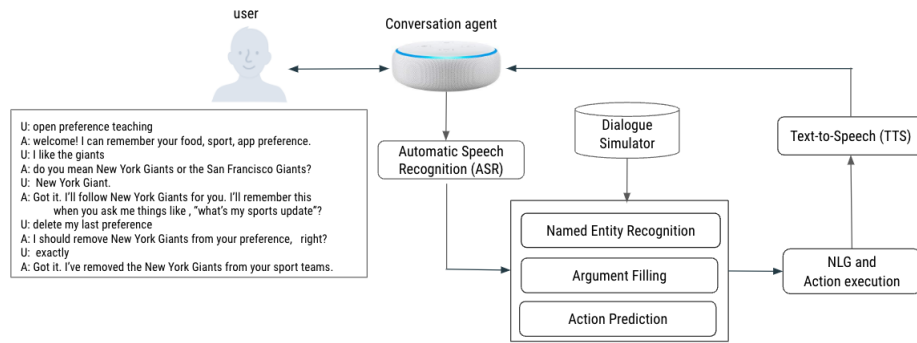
user

Conversation agent

U: open preference teaching
A: welcome! I can remember your food, sport, app preference.
U: I like the giants
A: do you mean New York Giants or the San Francisco Giants?
U: New York Giant.
A: Got it. I'll follow New York Giants for you. I'll remember this when you ask me things like , "what's my sports update"?
U: delete my last preference
A: I should remove New York Giants from your preference, right?
U: exactly
A: Got it. I've removed the New York Giants from your sport teams.

Automatic Speech Recognition (ASR)

Dialogue Simulator

Text-to-Speech (TTS)

Named Entity Recognition

Argument Filling

Action Prediction

NLG and Action execution